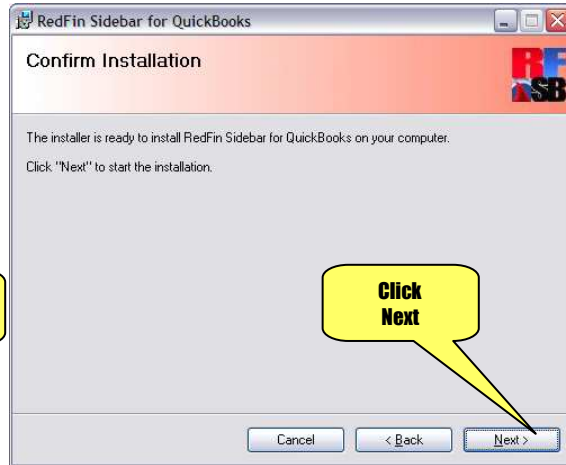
RedFin Sidebar for QuickBooks

Confirm Installation

RF SB

The installer is ready to install RedFin Sidebar for QuickBooks on your computer.

Click "Next" to start the installation.

Click Next

Cancel

< Back

Next >